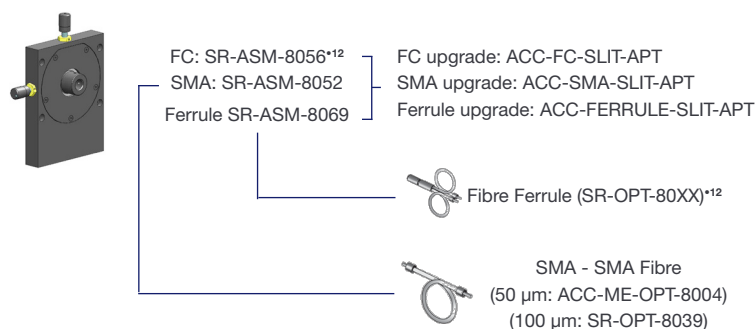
FC: SR-ASM-8056•12
SMA: SR-ASM-8052
Ferrule SR-ASM-8069

FC upgrade: ACC-FC-SLIT-APT
SMA upgrade: ACC-SMA-SLIT-APT
Ferrule upgrade: ACC-FERRULE-SLIT-APT

Fibre Ferrule (SR-OPT-80XX)•12

SMA - SMA Fibre
(50 µm: ACC-ME-OPT-8004)
(100 µm: SR-OPT-8039)